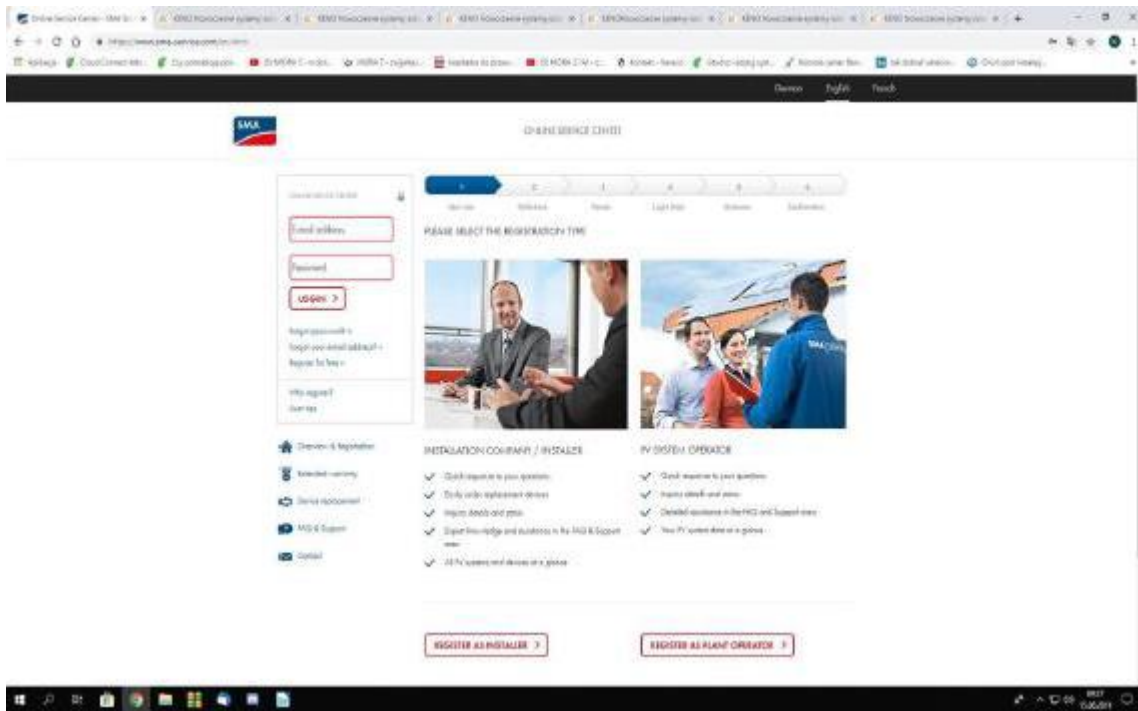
German English French

SMA

ONLINE SERVICE CENTER

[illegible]

Email address

Password

LOGIN >

Forgot password? >
Forgot your email address? >
Register for free >

Why register?
User tips

Overview & Registration

Extended warranty

Device replacement

FAQ & Support

Contact

PLEASE SELECT THE REGISTRATION TYPE

INSTALLATION COMPANY / INSTALLER

Quick response to your questions
Easily order replacement devices
Inquiry details and prices
Expert knowledge and assistance in the FAQ & Support area
All PV systems and devices at a glance

PV SYSTEM OPERATOR

Quick response to your questions
Inquiry details and prices
Detailed assistance in the FAQ and Support area
Your PV system data at a glance

REGISTER AS INSTALLER >

REGISTER AS PLANT OPERATOR >